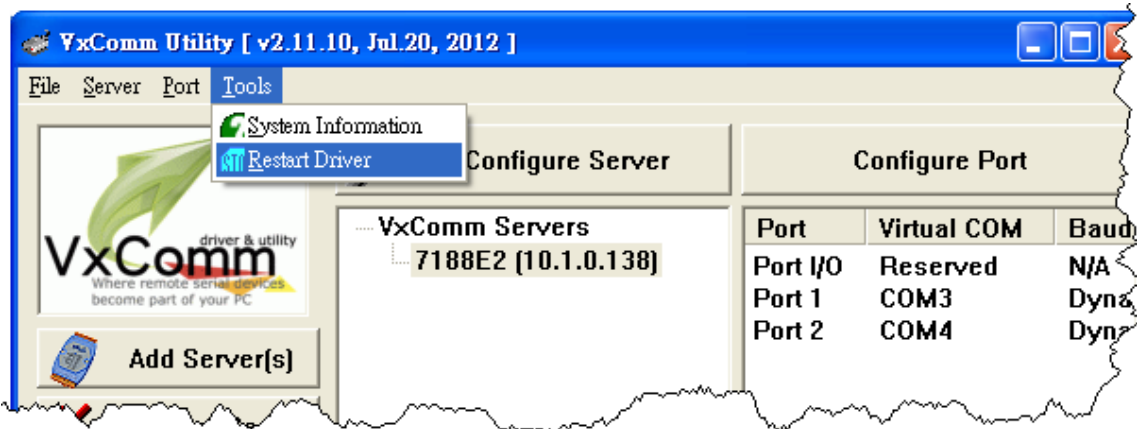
VxComm Utility [ v2.11.10, Jul.20, 2012 ]

File Server Port Tools

System Information
Restart Driver

VxComm
driver & utility
Where remote serial devices become part of your PC

Add Server(s)

Configure Server

Configure Port

VxComm Servers
7188E2 (10.1.0.138)

| Port | Virtual COM | Baud |
|---|---|---|
| Port I/O | Reserved | N/A |
| Port 1 | COM3 | Dyna |
| Port 2 | COM4 | Dyna |